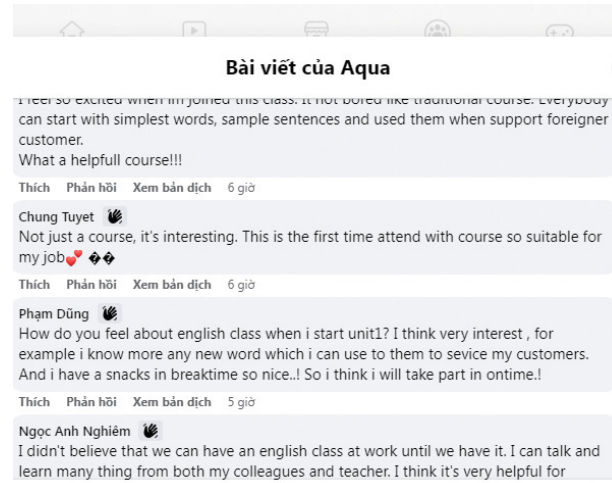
Bài viết của Aqua

I feel so excited when im joined this class. It not bored like traditional course. Everybody can start with simplest words, sample sentences and used them when support foreigner customer.
What a helpfull course!!!

Thích Phản hồi Xem bản dịch 6 giờ

Chung Tuyet
Not just a course, it's interesting. This is the first time attend with course so suitable for my job💕 ��

Thích Phản hồi Xem bản dịch 6 giờ

Phạm Dũng
How do you feel about english class when i start unit1? I think very interest , for example i know more any new word which i can use to them to sevice my customers. And i have a snacks in breaktime so nice..! So i think i will take part in ontime.!

Thích Phản hồi Xem bản dịch 5 giờ

Ngọc Anh Nghiêm
I didn't believe that we can have an english class at work until we have it. I can talk and learn many thing from both my colleagues and teacher. I think it's very helpful for